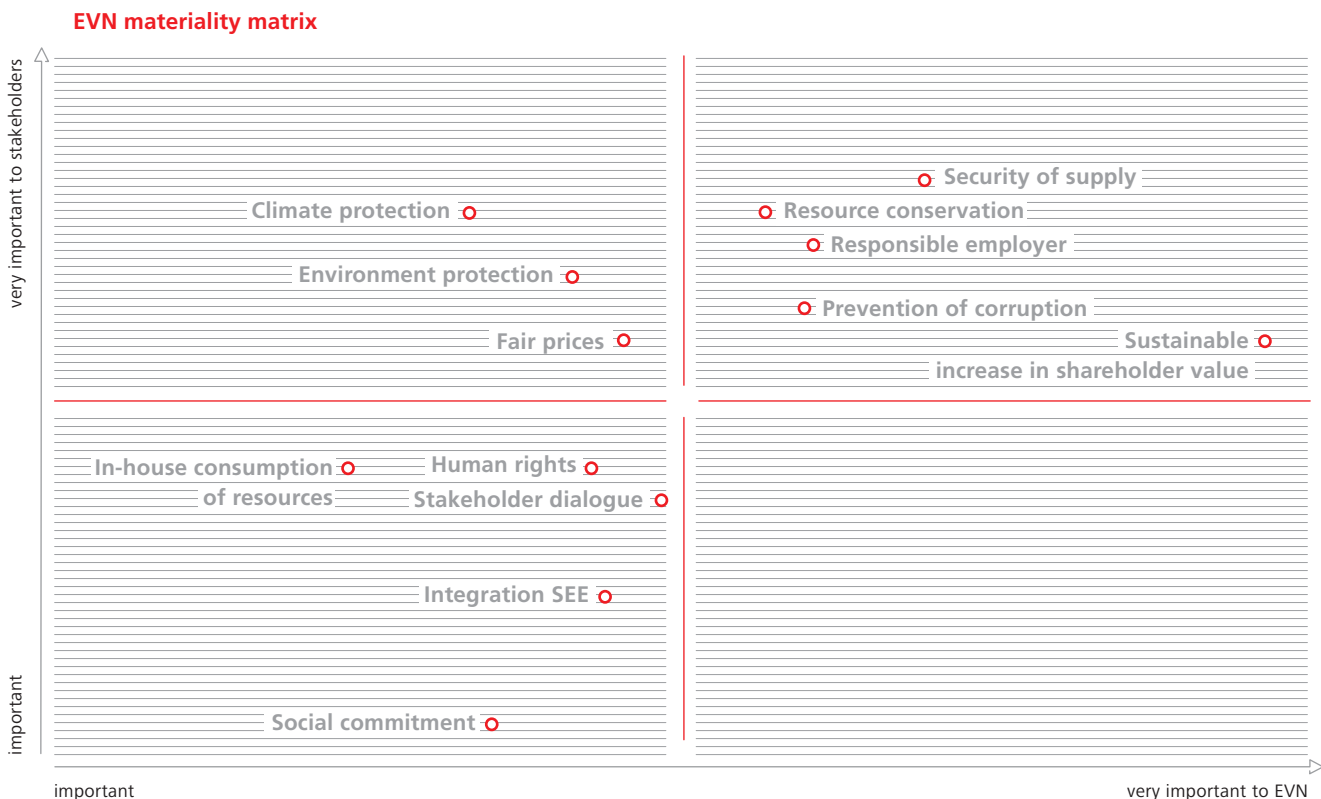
EVN materiality matrix

very important to stakeholders

important

Security of supply

Climate protection

Resource conservation

Responsible employer

Environment protection

Prevention of corruption

Fair prices

Sustainable increase in shareholder value

In-house consumption of resources

Human rights

Stakeholder dialogue

Integration SEE

Social commitment

important

very important to EVN